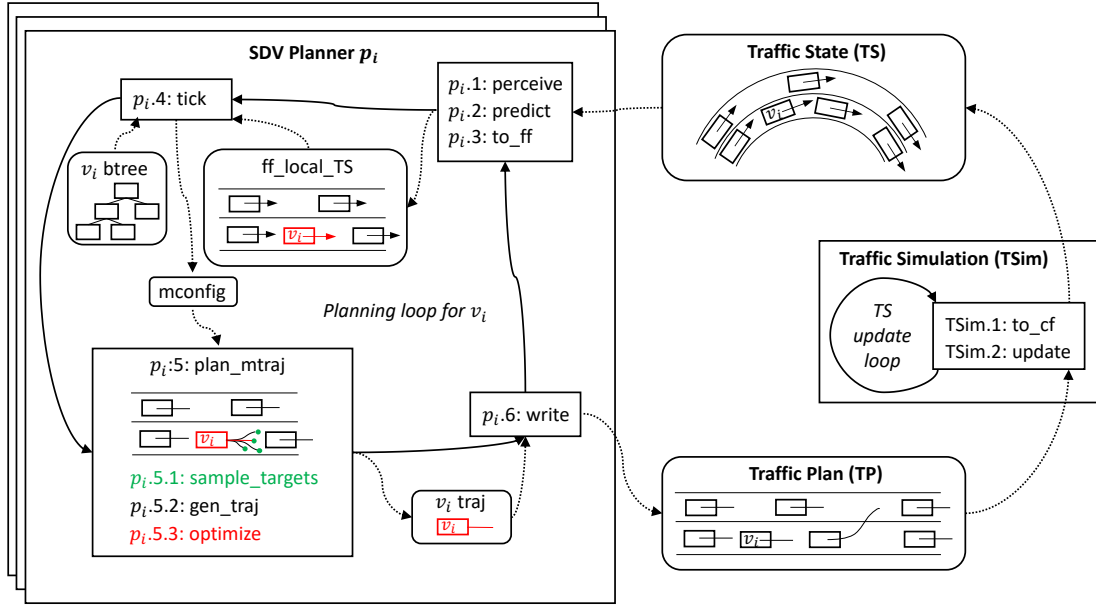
SDV Planner $p_i$

$p_i$.1: perceive
$p_i$.2: predict
$p_i$.3: to_ff

$p_i$.4: tick

$v_i$ btree

ff_local_TS

$v_i$

mconfig

Planning loop for $v_i$

$p_i$:5: plan_mtraj

$v_i$

$p_i$.5.1: sample_targets
$p_i$.5.2: gen_traj
$p_i$.5.3: optimize

$p_i$.6: write

$v_i$ traj

$v_i$

Traffic State (TS)

$v_i$

Traffic Simulation (TSim)

TS update loop

TSim.1: to_cf
TSim.2: update

Traffic Plan (TP)

$v_i$